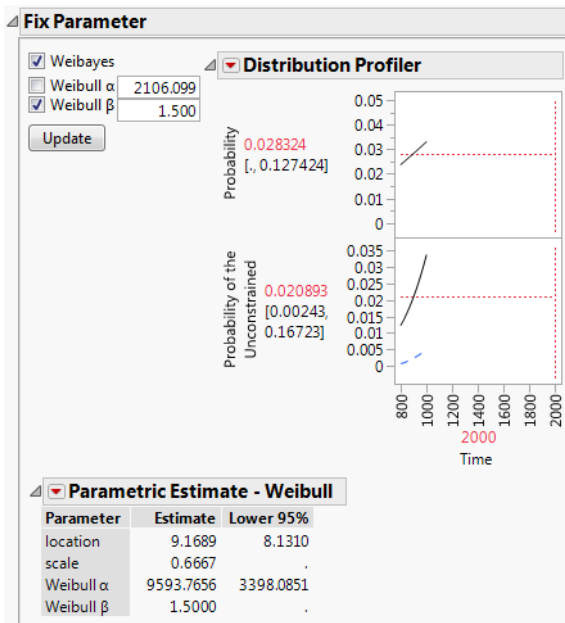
Fix Parameter

Weibayes
Weibull α 2106.099
Weibull β 1.500
Update

Distribution Profiler

Probability
0.028324
[., 0.127424]

0.05
0.04
0.03
0.02
0.01
0

Probability of the Unconstrained
0.020893
[0.00243, 0.16723]

0.035
0.03
0.025
0.02
0.015
0.01
0.005
0

800 1000 1200 1400 1600 1800 2000
2000
Time

Parametric Estimate - Weibull

| Parameter | Estimate | Lower 95% |
|---|---|---|
| location | 9.1689 | 8.1310 |
| scale | 0.6667 | . |
| Weibull α | 9593.7656 | 3398.0851 |
| Weibull β | 1.5000 | . |